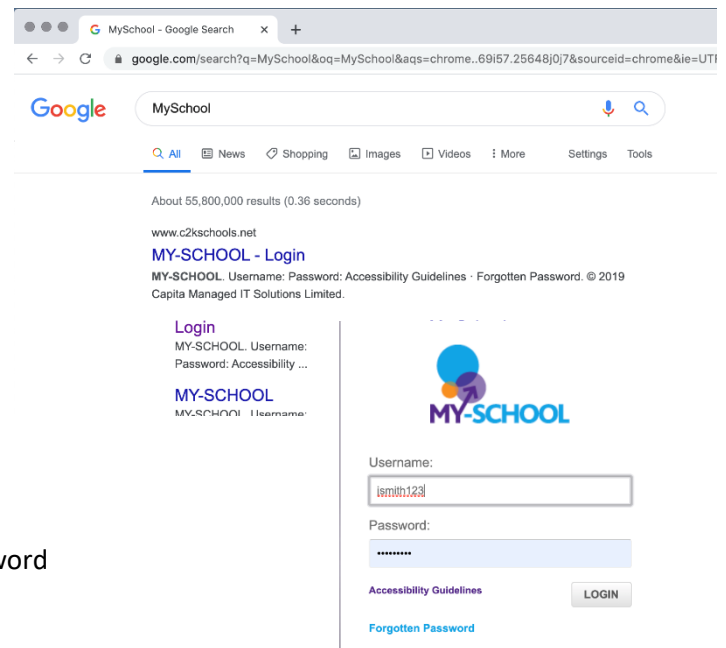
MySchool - Google Search
google.com/search?q=MySchool&oq=MySchool&aqs=chrome..69i57.25648j0j7&sourceid=chrome&ie=UT

Google
MySchool

All News Shopping Images Videos More Settings Tools

About 55,800,000 results (0.36 seconds)

www.c2kschools.net
MY-SCHOOL - Login
MY-SCHOOL. Username: Password: Accessibility Guidelines · Forgotten Password. © 2019 Capita Managed IT Solutions Limited.

Login
MY-SCHOOL. Username: Password: Accessibility ...

MY-SCHOOL
MY-SCHOOL. Username:

MY-SCHOOL

Username:
jsmith123
Password:
••••••••••
Accessibility Guidelines
LOGIN
Forgotten Password

word